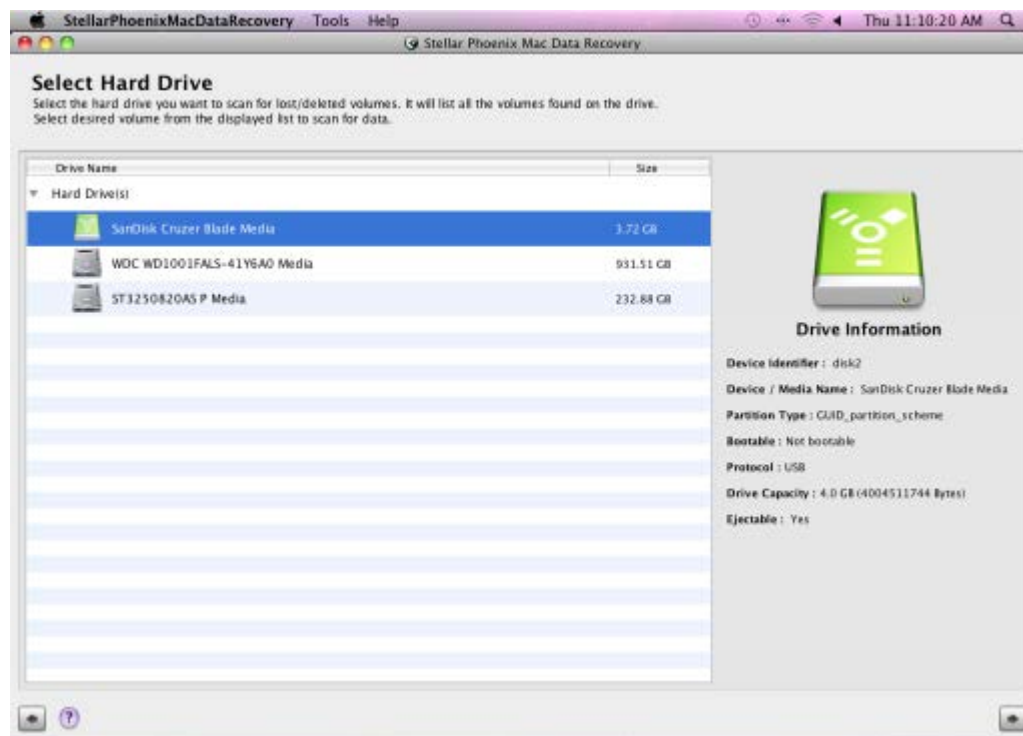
StellarPhoenixMacDataRecovery Tools Help

Thu 11:10:20 AM

Stellar Phoenix Mac Data Recovery

Select Hard Drive

Select the hard drive you want to scan for lost/deleted volumes. It will list all the volumes found on the drive. Select desired volume from the displayed list to scan for data.

| Drive Name | Size |
|---|---|
| Hard Drive(s) | |
| SanDisk Cruzer Blade Media | 3.72 GB |
| WDC WD1001FALS-41Y6A0 Media | 931.51 GB |
| ST3250820AS P Media | 232.88 GB |

Drive Information

Device Identifier : disk2

Device / Media Name : SanDisk Cruzer Blade Media

Partition Type : GUID_partition_scheme

Bootable : Not bootable

Protocol : USB

Drive Capacity : 4.0 GB (4004511744 Bytes)

Ejectable : Yes

?